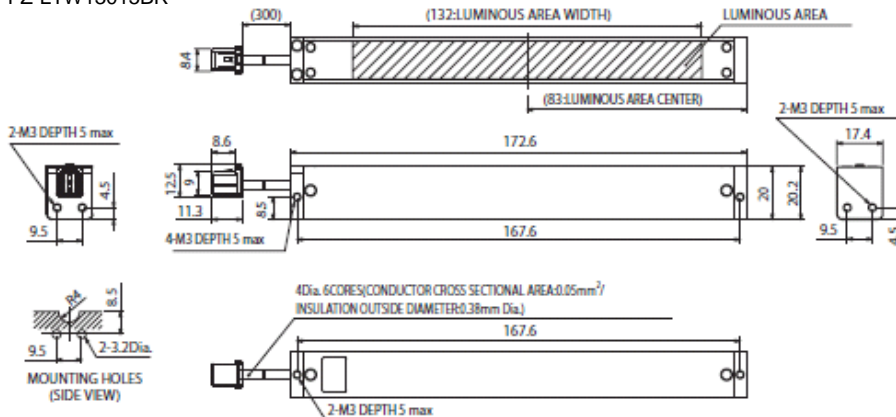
(300)
(132:LUMINOUS AREA WIDTH)
LUMINOUS AREA
8.4
(83:LUMINOUS AREA CENTER)
2-M3 DEPTH 5 max
8.6
172.6
2-M3 DEPTH 5 max
17.4
12.5
9
4.5
11.3
8.5
20
20.2
9.5
4-M3 DEPTH 5 max
167.6
9.5
4.5
4Dia. 6CORES(CONDUCTOR CROSS SECTIONAL AREA:0.05mm$^2$/ INSULATION OUTSIDE DIAMETER:0.38mm Dia.)
R4
8.5
167.6
9.5
2-3.2Dia.
MOUNTING HOLES (SIDE VIEW)
2-M3 DEPTH 5 max